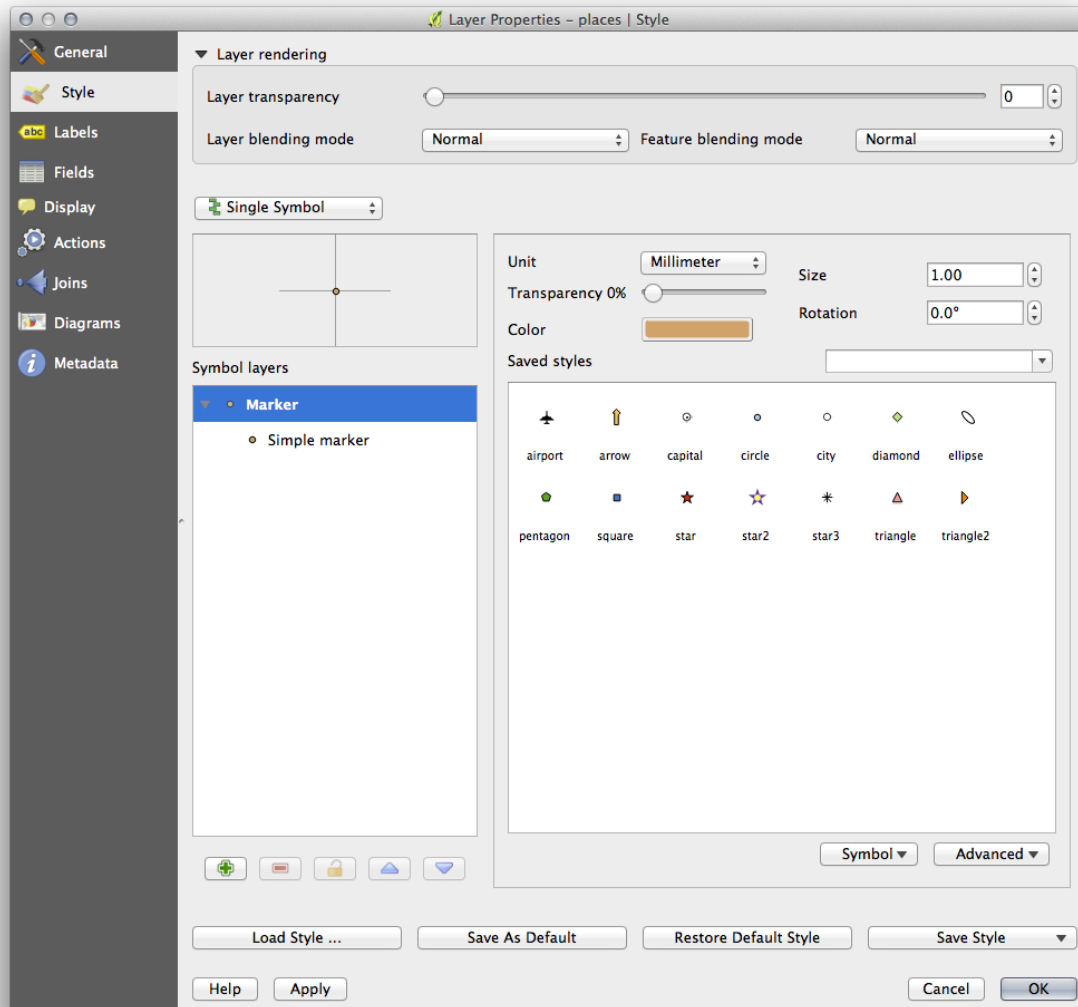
Layer Properties – places | Style

General
Style
abc Labels
Fields
Display
Actions
Joins
Diagrams
Metadata

Layer rendering
Layer transparency
0
Layer blending mode
Normal
Feature blending mode
Normal

Single Symbol

Symbol layers
Marker
Simple marker

Unit
Millimeter
Transparency 0%
Color
Size
1.00
Rotation
0.0°
Saved styles

airport
arrow
capital
circle
city
diamond
ellipse
pentagon
square
star
star2
star3
triangle
triangle2

Symbol
Advanced

Load Style ...
Save As Default
Restore Default Style
Save Style

Help
Apply
Cancel
OK